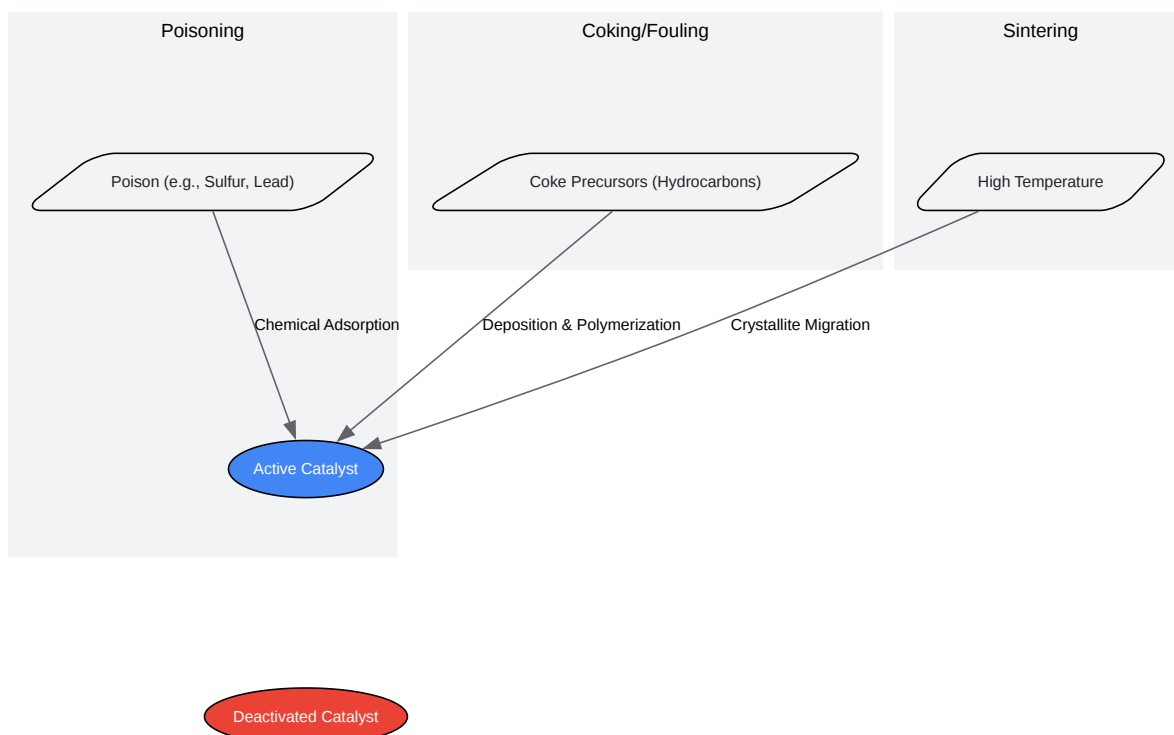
Poisoning

Coking/Fouling

Sintering

Poison (e.g., Sulfur, Lead)

Coke Precursors (Hydrocarbons)

High Temperature

Chemical Adsorption

Deposition & Polymerization

Crystallite Migration

Active Catalyst

Deactivated Catalyst